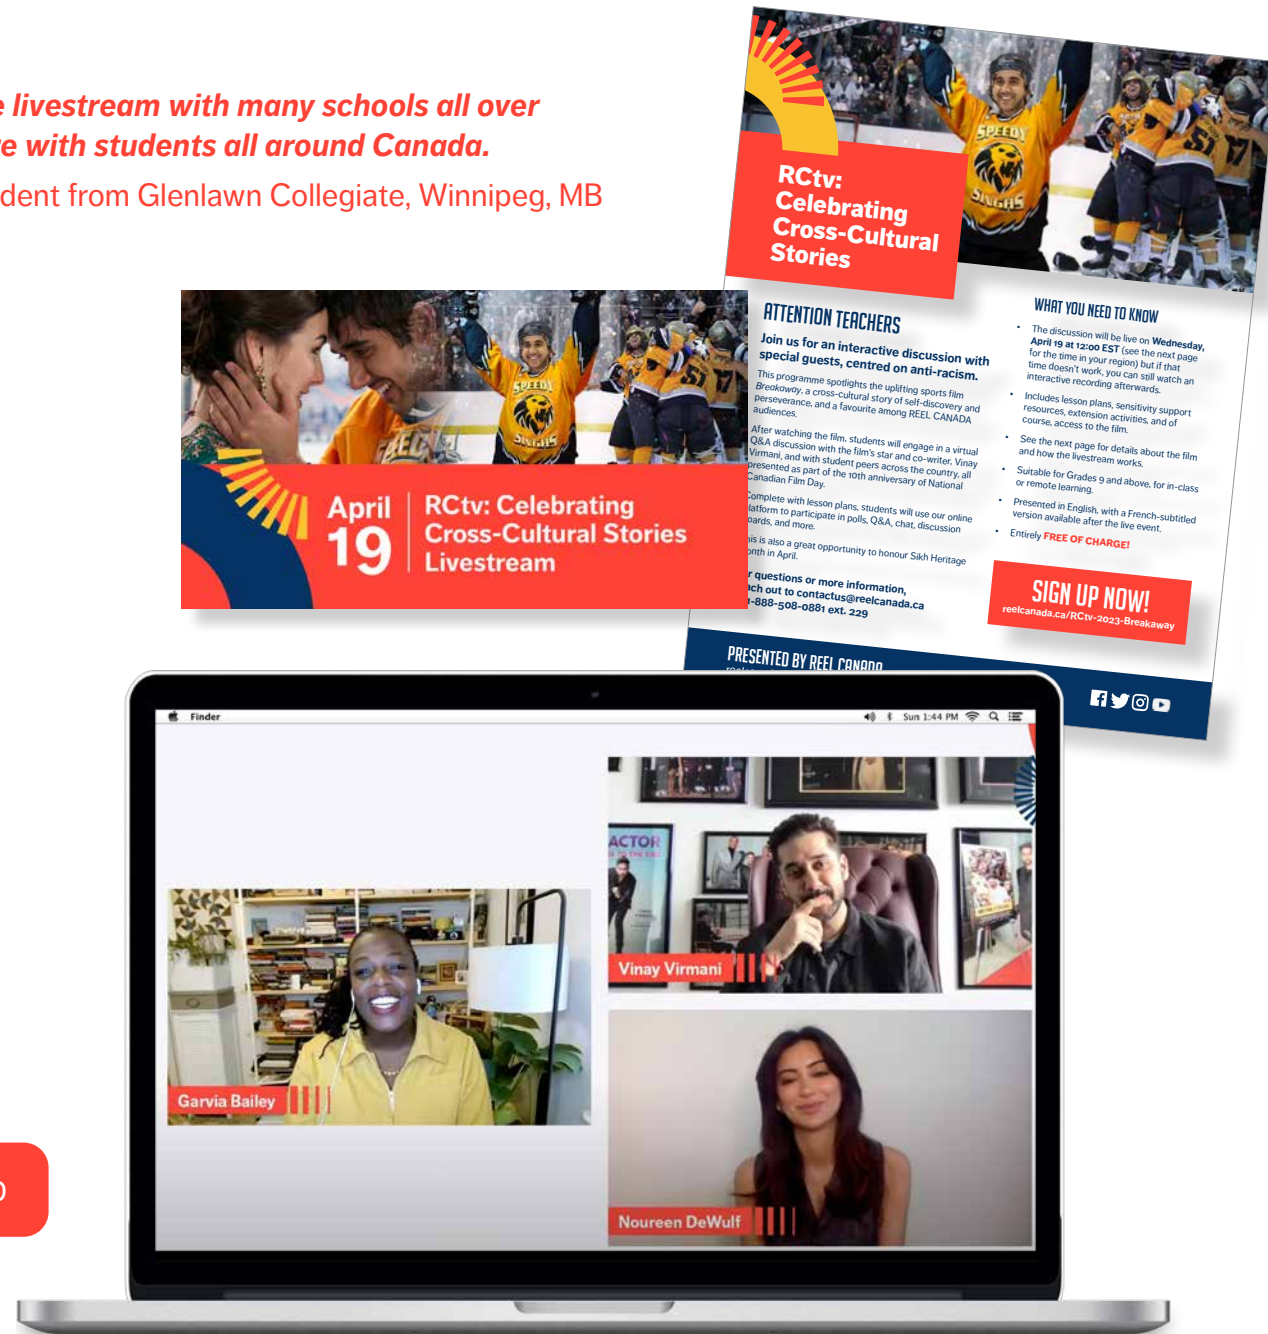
e livestream with many schools all over
re with students all around Canada.
dent from Glenlawn Collegiate, Winnipeg, MB

RCtv: Celebrating Cross-Cultural Stories

ATTENTION TEACHERS

Join us for an interactive discussion with special guests, centred on anti-racism.

This programme spotlights the uplifting sports film Breakaway, a cross-cultural story of self-discovery and perseverance, and a favourite among REEL CANADA audiences.

After watching the film, students will engage in a virtual Q&A discussion with the film's star and co-writer, Vinay Virmani, and with student peers across the country, all presented as part of the 10th anniversary of National Canadian Film Day.

Complete with lesson plans, students will use our online platform to participate in polls, Q&A, chat, discussion boards, and more.

This is also a great opportunity to honour Sikh Heritage Month in April.

For questions or more information, reach out to contactus@reelcanada.ca 1-888-508-0881 ext. 229

WHAT YOU NEED TO KNOW

The discussion will be live on Wednesday, April 19 at 12:00 EST (see the next page for the time in your region) but if that time doesn't work, you can still watch an interactive recording afterwards.

Includes lesson plans, sensitivity support resources, extension activities, and of course, access to the film.

See the next page for details about the film and how the livestream works.

Suitable for Grades 9 and above, for in-class or remote learning.

Presented in English, with a French-subtitled version available after the live event.

Entirely FREE OF CHARGE!

SIGN UP NOW!
reelcanada.ca/RCtv-2023-Breakaway

PRESENTED BY REEL CANADA

April 19
RCtv: Celebrating Cross-Cultural Stories Livestream

Finder
Sun 1:44 PM

Garvia Bailey
Vinay Virmani
Noureen DeWulf
ACTOR
SPEEDY
SINGHS